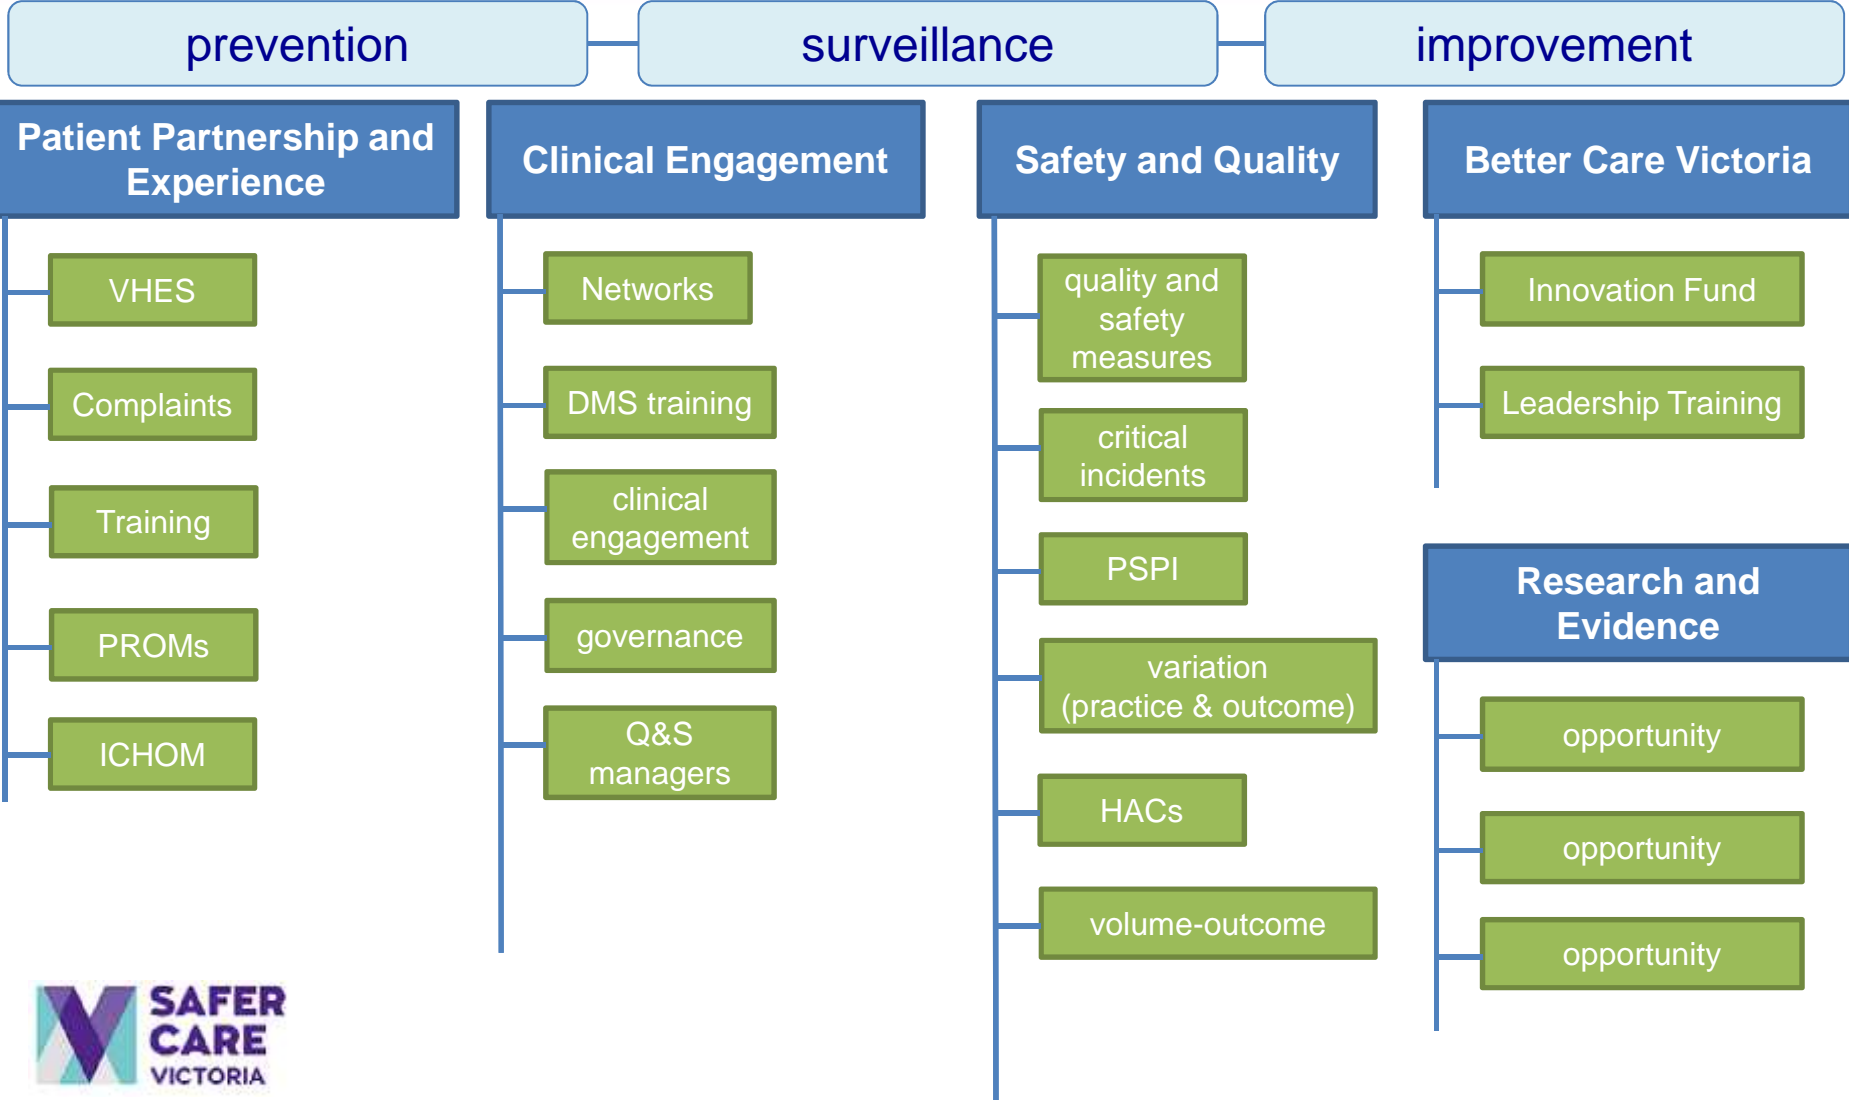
prevention

surveillance

improvement

Patient Partnership and Experience

VHES

Complaints

Training

PROMs

ICHOM

Clinical Engagement

Networks

DMS training

clinical engagement

governance

Q&S managers

Safety and Quality

quality and safety measures

critical incidents

PSPI

variation (practice & outcome)

HACs

volume-outcome

Better Care Victoria

Innovation Fund

Leadership Training

Research and Evidence

opportunity

opportunity

opportunity

SAFER CARE VICTORIA